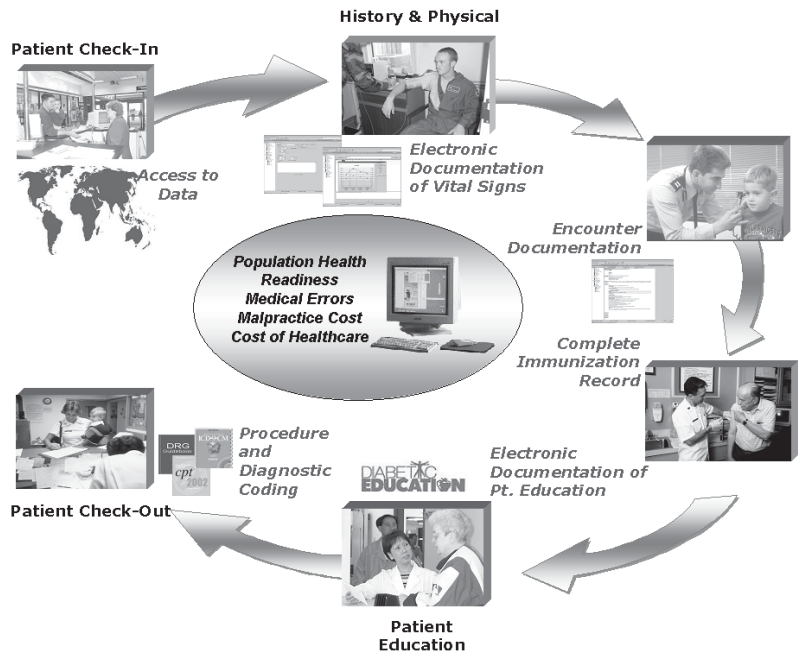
History & Physical

Patient Check-In

Access to Data

Electronic Documentation of Vital Signs

Encounter Documentation

Population Health
Readiness
Medical Errors
Malpractice Cost
Cost of Healthcare

Complete Immunization Record

DRG
ICD-9-CM
cpt 2002

Procedure and Diagnostic Coding

DIABETIC EDUCATION

Electronic Documentation of Pt. Education

Patient Check-Out

Patient Education